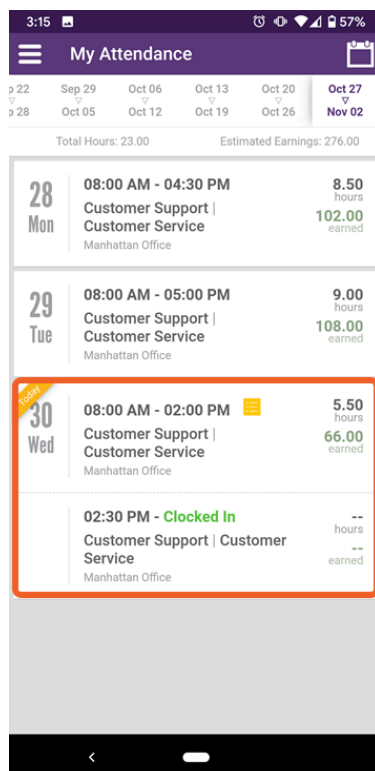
3:15 57%

My Attendance

p 22 p 28 | Sep 29 Oct 05 | Oct 06 Oct 12 | Oct 13 Oct 19 | Oct 20 Oct 26 | Oct 27 Nov 02

Total Hours: 23.00 Estimated Earnings: 276.00

28 Mon
08:00 AM - 04:30 PM
Customer Support | Customer Service
Manhattan Office
8.50 hours
102.00 earned

29 Tue
08:00 AM - 05:00 PM
Customer Support | Customer Service
Manhattan Office
9.00 hours
108.00 earned

Today
30 Wed
08:00 AM - 02:00 PM
Customer Support | Customer Service
Manhattan Office
5.50 hours
66.00 earned

02:30 PM - Clocked In
Customer Support | Customer Service
Manhattan Office
-- hours
-- earned